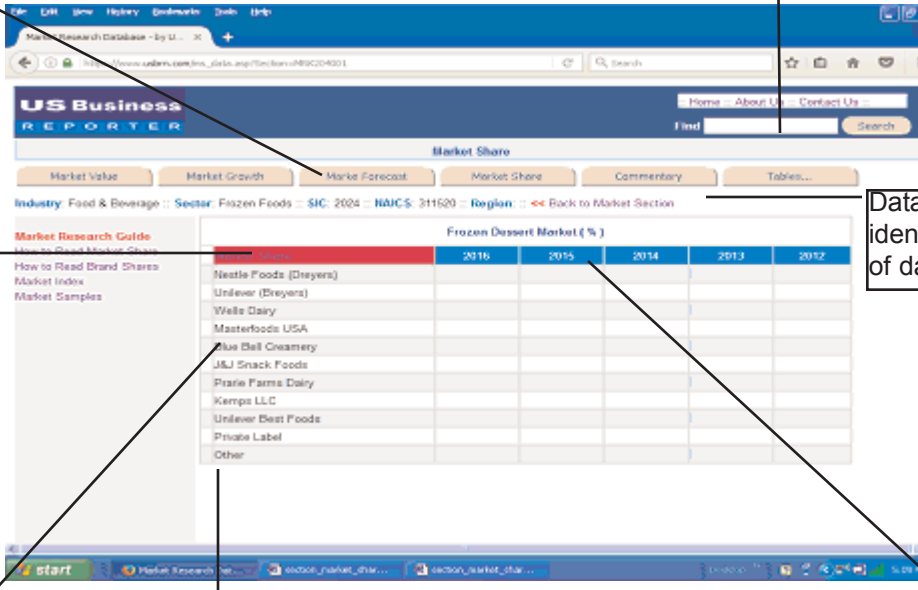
File Edit View History Bookmarks Tools Help

Market Research Database - by U... ×

https://www.usbrn.com/ms_data.asp?Section=MSC204001

Search

US Business REPORTER

:: Home :: About Us :: Contact Us ::

Find

Search

Market Share

Market Value | Market Growth | Market Forecast | Market Share | Commentary | Tables...

Industry: Food & Beverage :: Sector: Frozen Foods :: SIC: 2024 :: NAICS: 311520 :: Region: :: << Back to Market Section

Market Research Guide
How to Read Market Share
How to Read Brand Shares
Market Index
Market Samples

Frozen Dessert Market ( % )

| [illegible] | 2016 | 2015 | 2014 | 2013 | 2012 |
|---|---|---|---|---|---|
| Nestle Foods (Dreyers) | | | | | |
| Unilever (Breyers) | | | | | |
| Wells Dairy | | | | | |
| Masterfoods USA | | | | | |
| Blue Bell Creamery | | | | | |
| J&J Snack Foods | | | | | |
| Prarie Farms Dairy | | | | | |
| Kemps LLC | | | | | |
| Unilever Best Foods | | | | | |
| Private Label | | | | | |
| Other | | | | | |

Data iden of da

start | Market Research Dat... | section_market_shar... | section_market_shar...